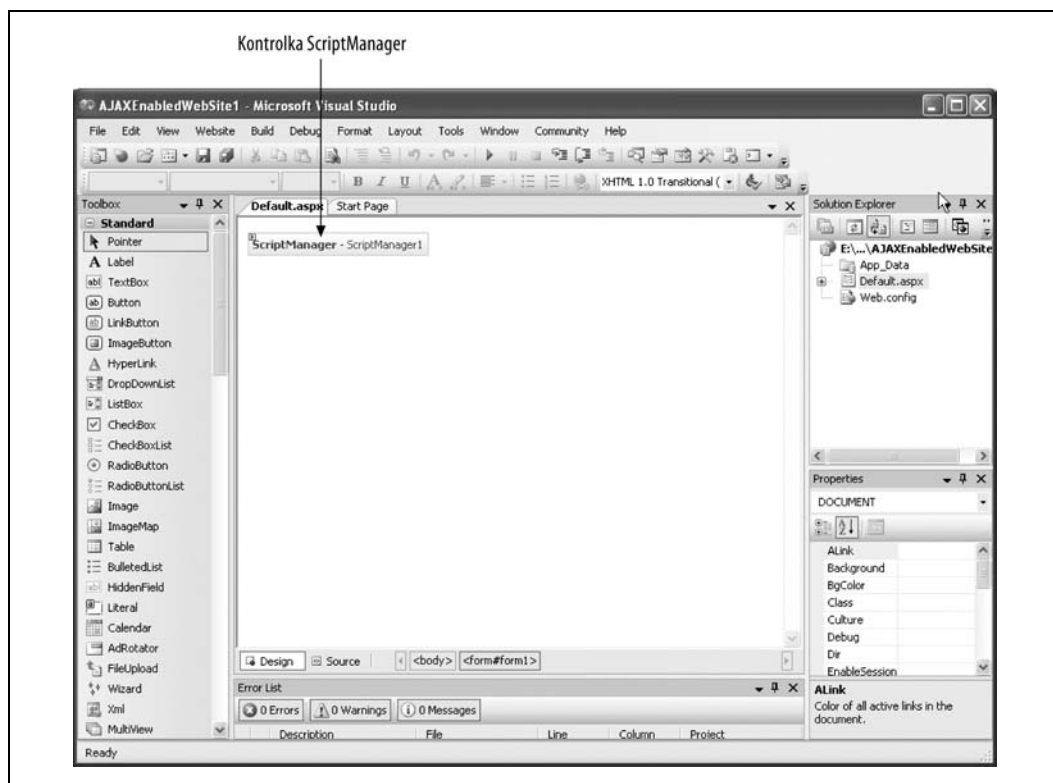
Kontrolka ScriptManager

AJAXEnabledWebSite1 - Microsoft Visual Studio

File Edit View Website Build Debug Format Layout Tools Window Community Help

XHTML 1.0 Transitional (

Toolbox

Standard

Pointer
Label
TextBox
Button
LinkButton
ImageButton
HyperLink
DropDownList
ListBox
CheckBox
CheckBoxList
RadioButton
RadioButtonList
Image
ImageMap
Table
BulletedList
HiddenField
Literal
Calendar
AdRotator
FileUpload
Wizard
Xml
MultiView

Default.aspx Start Page

ScriptManager - ScriptManager1

Design Source <body> <form#form1>

Error List

0 Errors 0 Warnings 0 Messages

Description File Line Column Project

Solution Explorer

E:\...\AJAXEnabledWebSite
App_Data
Default.aspx
Web.config

Properties

DOCUMENT

| ALink | |
|---|---|
| Background | |
| BgColor | |
| Class | |
| Culture | |
| Debug | |
| Dir | |
| EnableSession | |

ALink
Color of all active links in the document.

Ready